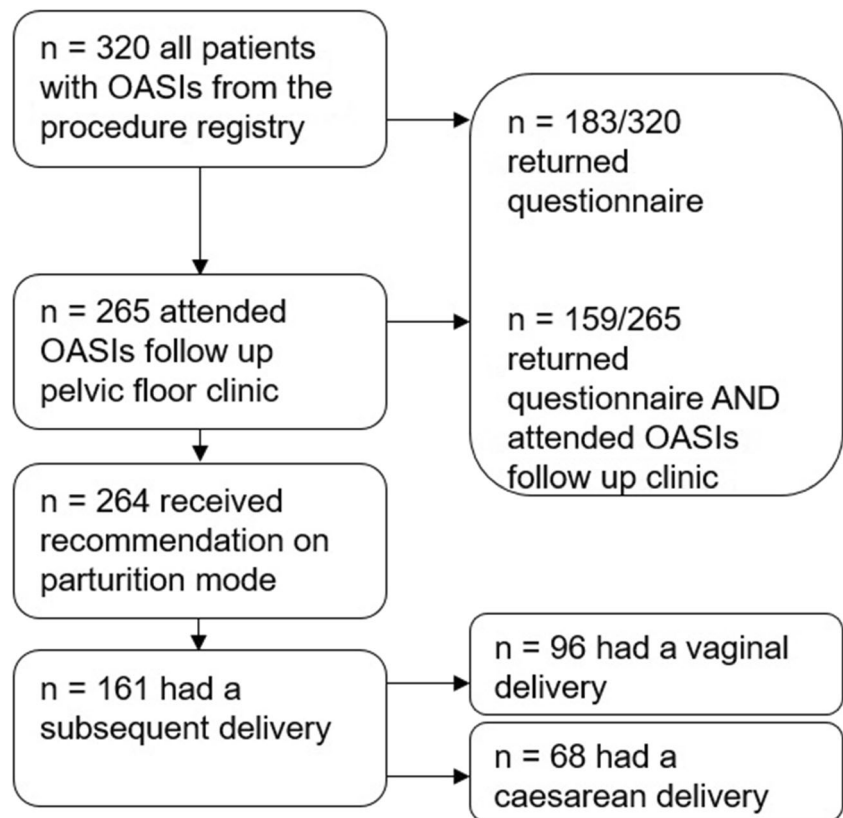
n = 320 all patients with OASIs from the procedure registry

n = 183/320 returned questionnaire

n = 265 attended OASIs follow up pelvic floor clinic

n = 159/265 returned questionnaire AND attended OASIs follow up clinic

n = 264 received recommendation on parturition mode

n = 161 had a subsequent delivery

n = 96 had a vaginal delivery

n = 68 had a caesarean delivery